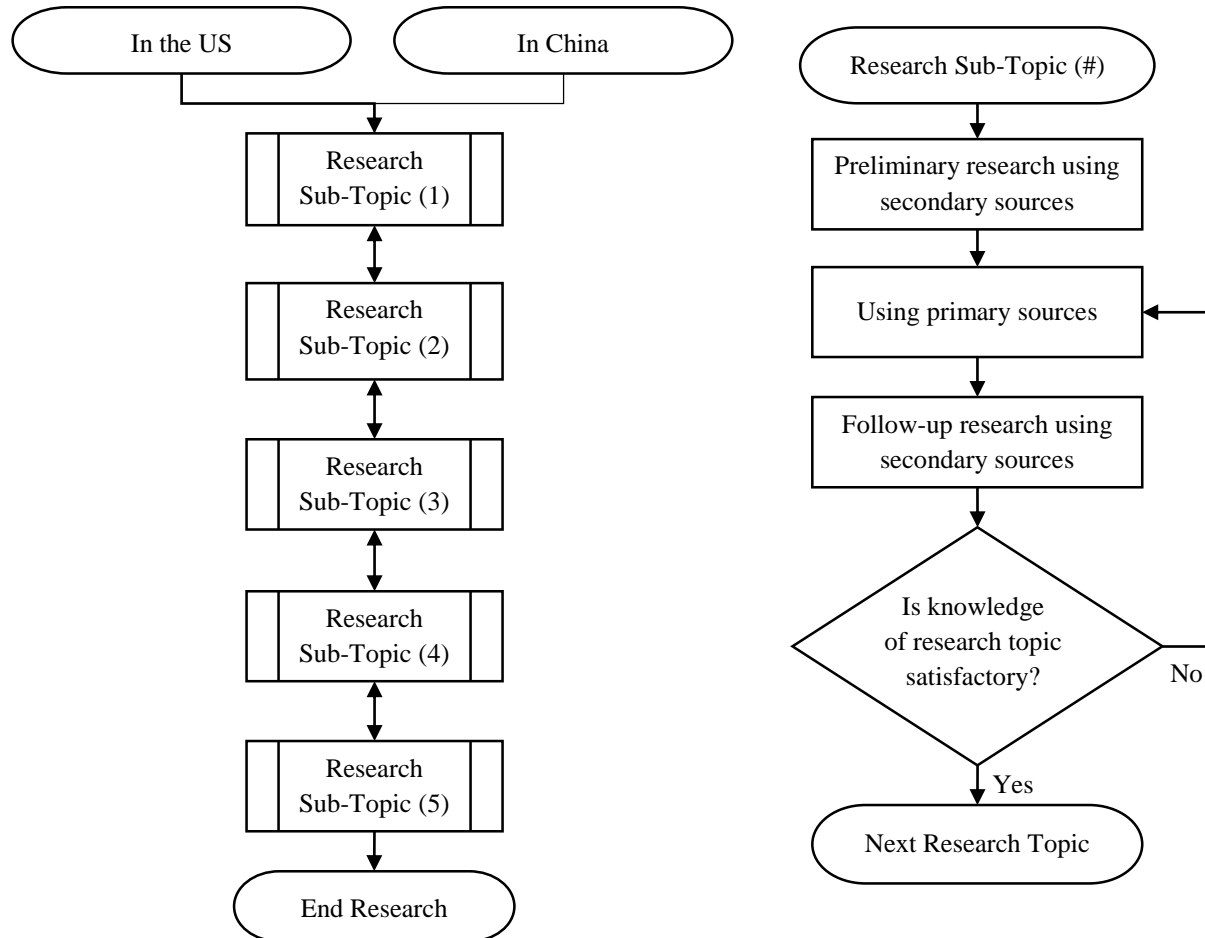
In the US

In China

Research Sub-Topic (1)

Research Sub-Topic (2)

Research Sub-Topic (3)

Research Sub-Topic (4)

Research Sub-Topic (5)

End Research

Research Sub-Topic (#)

Preliminary research using secondary sources

Using primary sources

Follow-up research using secondary sources

Is knowledge of research topic satisfactory?

No

Yes

Next Research Topic